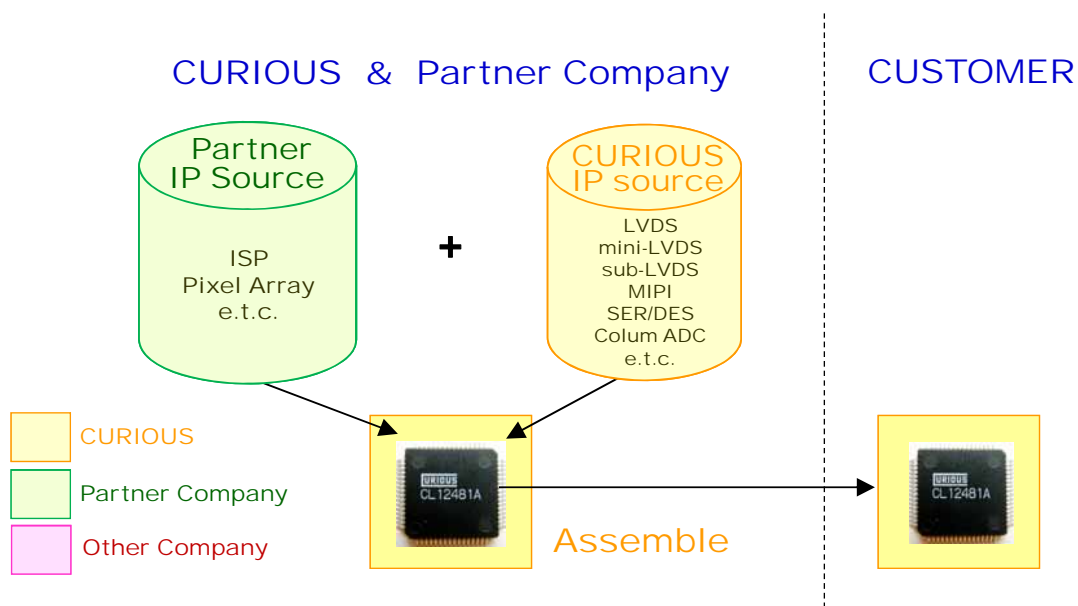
CURIOUS & Partner Company

CUSTOMER

Partner IP Source

ISP
Pixel Array
e.t.c.

+

CURIOUS IP source

LVDS
mini-LVDS
sub-LVDS
MIPI
SER/DES
Colum ADC
e.t.c.

CURIOUS

Partner Company

Other Company

CURIOUS
CL12481A

Assemble

CURIOUS
CL12481A